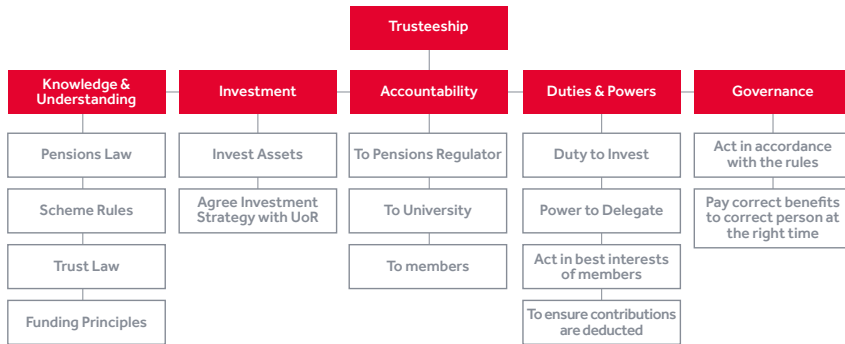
Trusteeship

Knowledge & Understanding

Pensions Law

Scheme Rules

Trust Law

Funding Principles

Investment

Invest Assets

Agree Investment Strategy with UoR

Accountability

To Pensions Regulator

To University

To members

Duties & Powers

Duty to Invest

Power to Delegate

Act in best interests of members

To ensure contributions are deducted

Governance

Act in accordance with the rules

Pay correct benefits to correct person at the right time